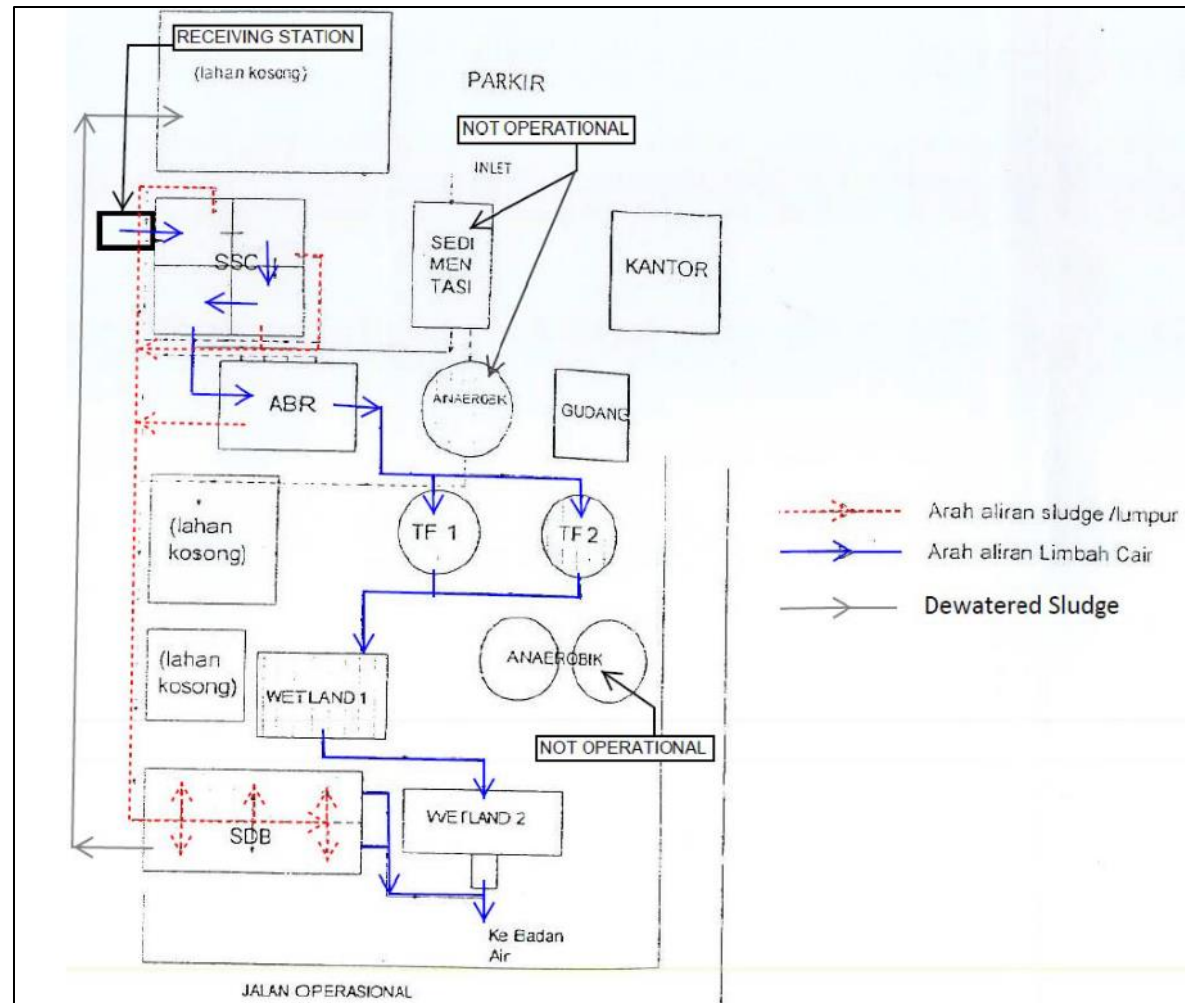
RECEIVING STATION

(lahan kosong)

PARKIR

NOT OPERATIONAL

INLET

SSC

SEDI MEN TASI

KANTOR

ABR

ANAEROBIK

GUDANG

(lahan kosong)

TF 1

TF 2

(lahan kosong)

WETLAND 1

ANAEROBIK

NOT OPERATIONAL

SDB

WETLAND 2

Ke Badan Air

JALAN OPERASIONAL

Arah aliran sludge /lumpur

Arah aliran Limbah Cair

Dewatered Sludge